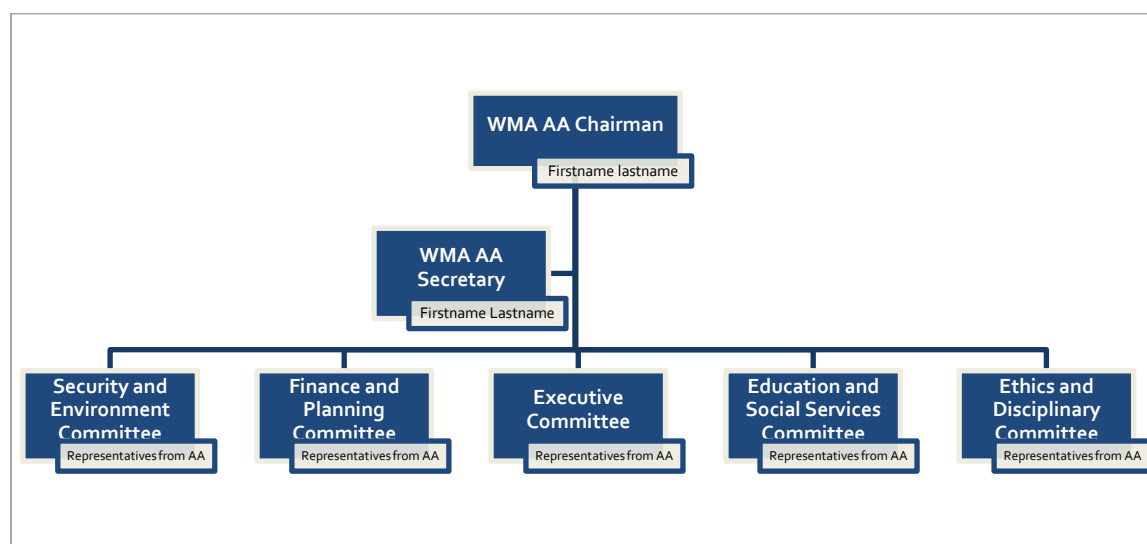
WMA AA Chairman
Firstname lastname

WMA AA Secretary
Firstname Lastname

Security and Environment Committee
Representatives from AA

Finance and Planning Committee
Representatives from AA

Executive Committee
Representatives from AA

Education and Social Services Committee
Representatives from AA

Ethics and Disciplinary Committee
Representatives from AA